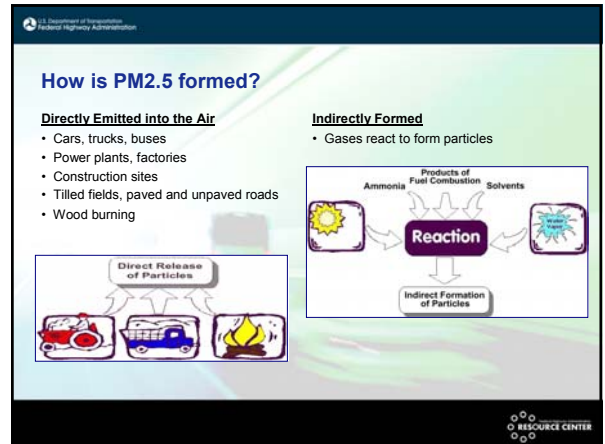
U.S. Department of Transportation
Federal Highway Administration

How is PM2.5 formed?

Directly Emitted into the Air
• Cars, trucks, buses
• Power plants, factories
• Construction sites
• Tilled fields, paved and unpaved roads
• Wood burning

Direct Release of Particles

Indirectly Formed
• Gases react to form particles

Ammonia
Products of Fuel Combustion
Solvents
Water Vapor
Reaction
Indirect Formation of Particles

RESOURCE CENTER